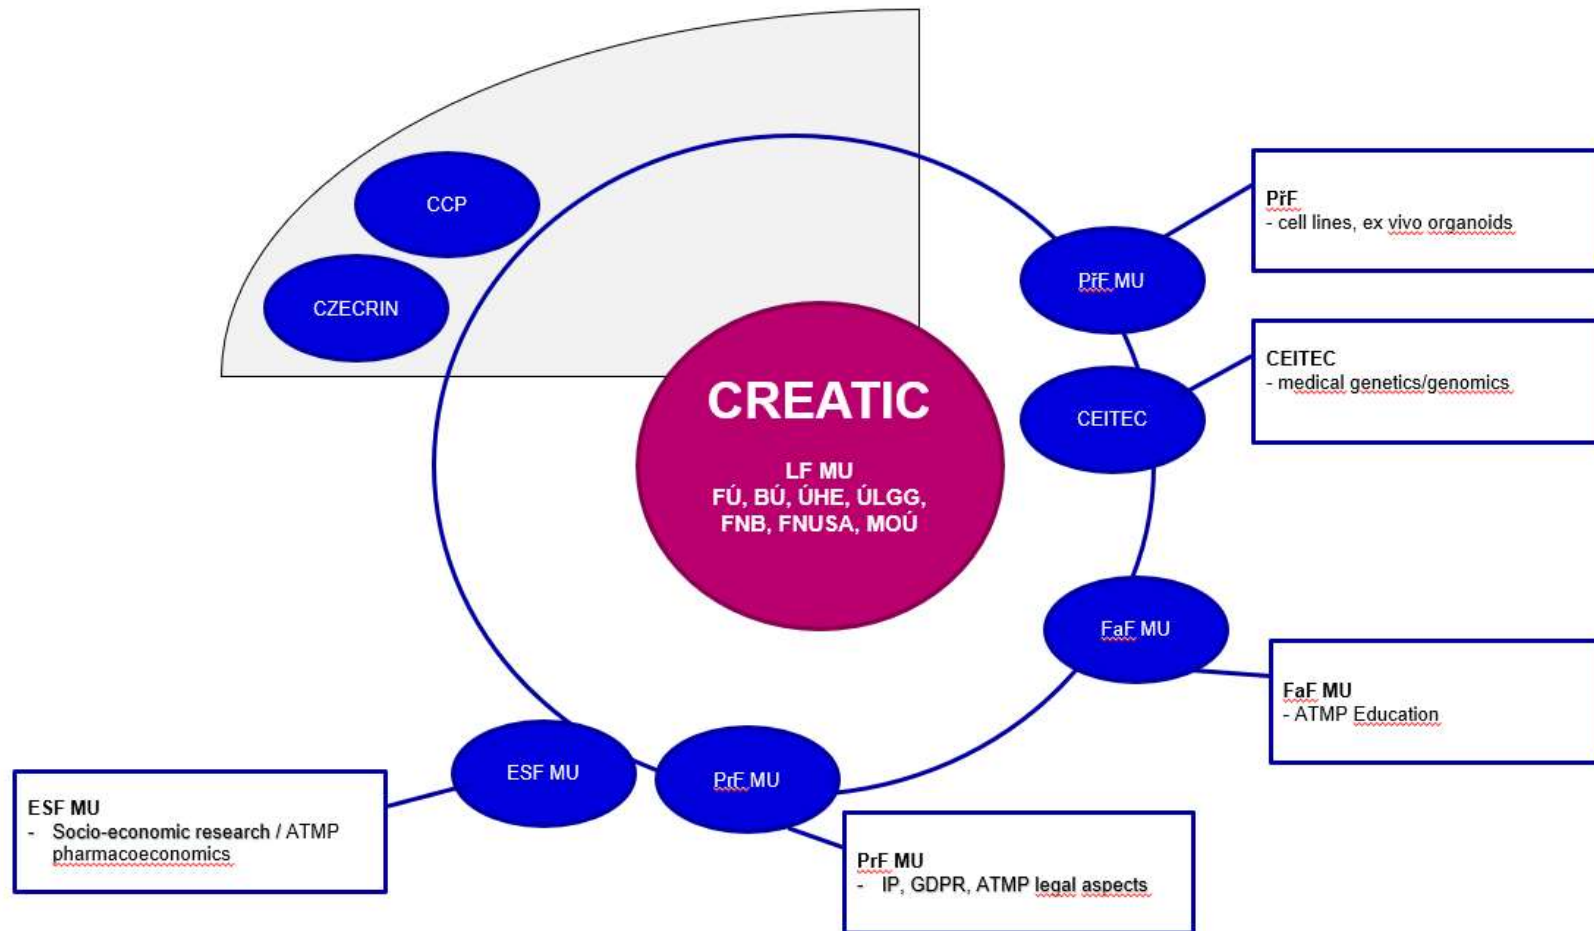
CCP

CZECRIN

CREATIC

LF MU
FÚ, BÚ, ÚHE, ÚLGG,
FNB, FNUSA, MOÚ

PřF MU

PřF
- cell lines, ex vivo organoids

CEITEC

CEITEC
- medical genetics/genomics

FaF MU

FaF MU
- ATMP Education

ESF MU

ESF MU
- Socio-economic research / ATMP pharmacoeconomics

PrF MU

PrF MU
- IP, GDPR, ATMP legal aspects